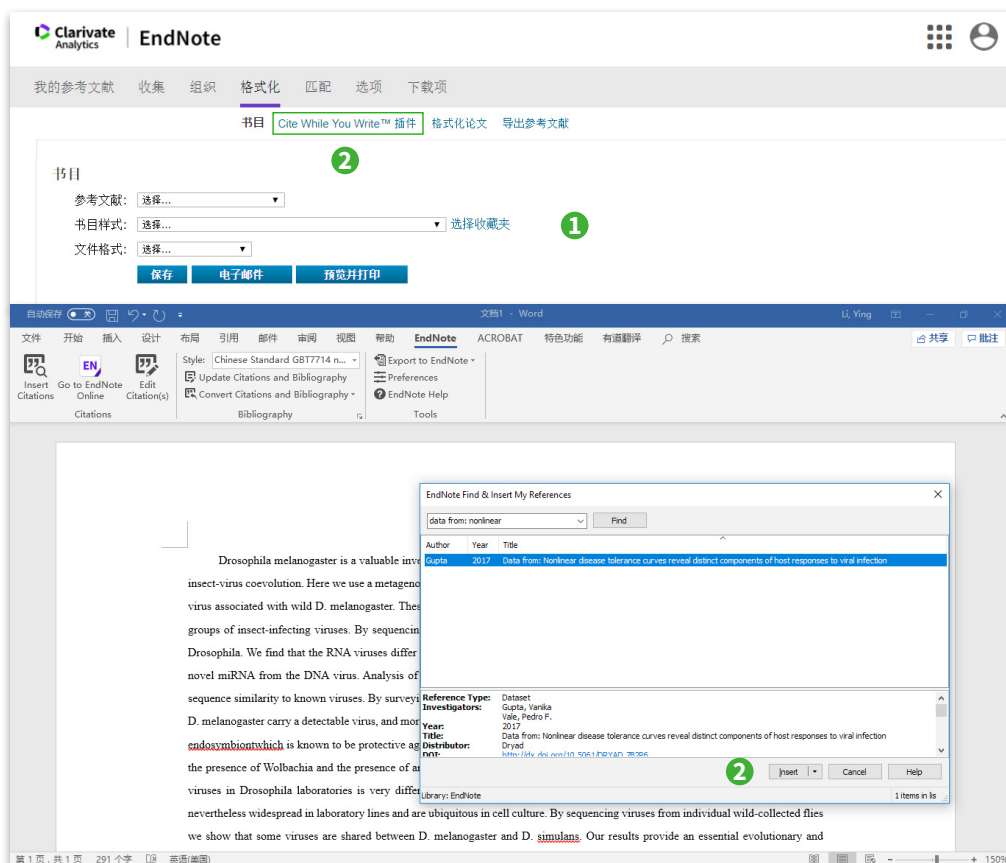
Clarivate Analytics | EndNote

我的参考文献 收集 组织 格式化 匹配 选项 下载项

书目 Cite While You Write™ 插件 格式化论文 导出参考文献

2

书目

参考文献: 选择...

书目样式: 选择... 选择收藏夹

1

文件格式: 选择...

保存 电子邮件 预览并打印

自动保存 关 文档1 - Word Li, Ying

文件 开始 插入 设计 布局 引用 邮件 审阅 视图 帮助 EndNote ACROBAT 特色功能 有道翻译 搜索 共享 批注

Insert Citations Go to EndNote Online Edit Citation(s) Citations

Style: Chinese Standard GBT7714 n... Update Citations and Bibliography Convert Citations and Bibliography Bibliography

Export to EndNote Preferences EndNote Help Tools

Drosophila melanogaster is a valuable inve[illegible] insect-virus coevolution. Here we use a metagen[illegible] virus associated with wild D. melanogaster. Thes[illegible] groups of insect-infecting viruses. By sequencin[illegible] Drosophila. We find that the RNA viruses differ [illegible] novel miRNA from the DNA virus. Analysis of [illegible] sequence similarity to known viruses. By surveyi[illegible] D. melanogaster carry a detectable virus, and mor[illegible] endosymbiontwhich is known to be protective ag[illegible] the presence of Wolbachia and the presence of a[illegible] viruses in Drosophila laboratories is very differ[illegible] nevertheless widespread in laboratory lines and are ubiquitous in cell culture. By sequencing viruses from individual wild-collected flies we show that some viruses are shared between D. melanogaster and D. simulans. Our results provide an essential evolutionary and

EndNote Find & Insert My References

data from: nonlinear Find

| Author | Year | Title |
|---|---|---|
| Gupta | 2017 | Data from: Nonlinear disease tolerance curves reveal distinct components of host responses to viral infection |

Reference Type: Dataset
Investigators: Gupta, Vanika
Vale, Pedro F.
Year: 2017
Title: Data from: Nonlinear disease tolerance curves reveal distinct components of host responses to viral infection
Distributor: Dryad
DOI: http://dx.doi.org/10.5061/DRYAD.7B7P6

2 Insert Cancel Help

Library: EndNote 1 items in lis

第 1 页，共 1 页 291 个字 英语(美国) 150%